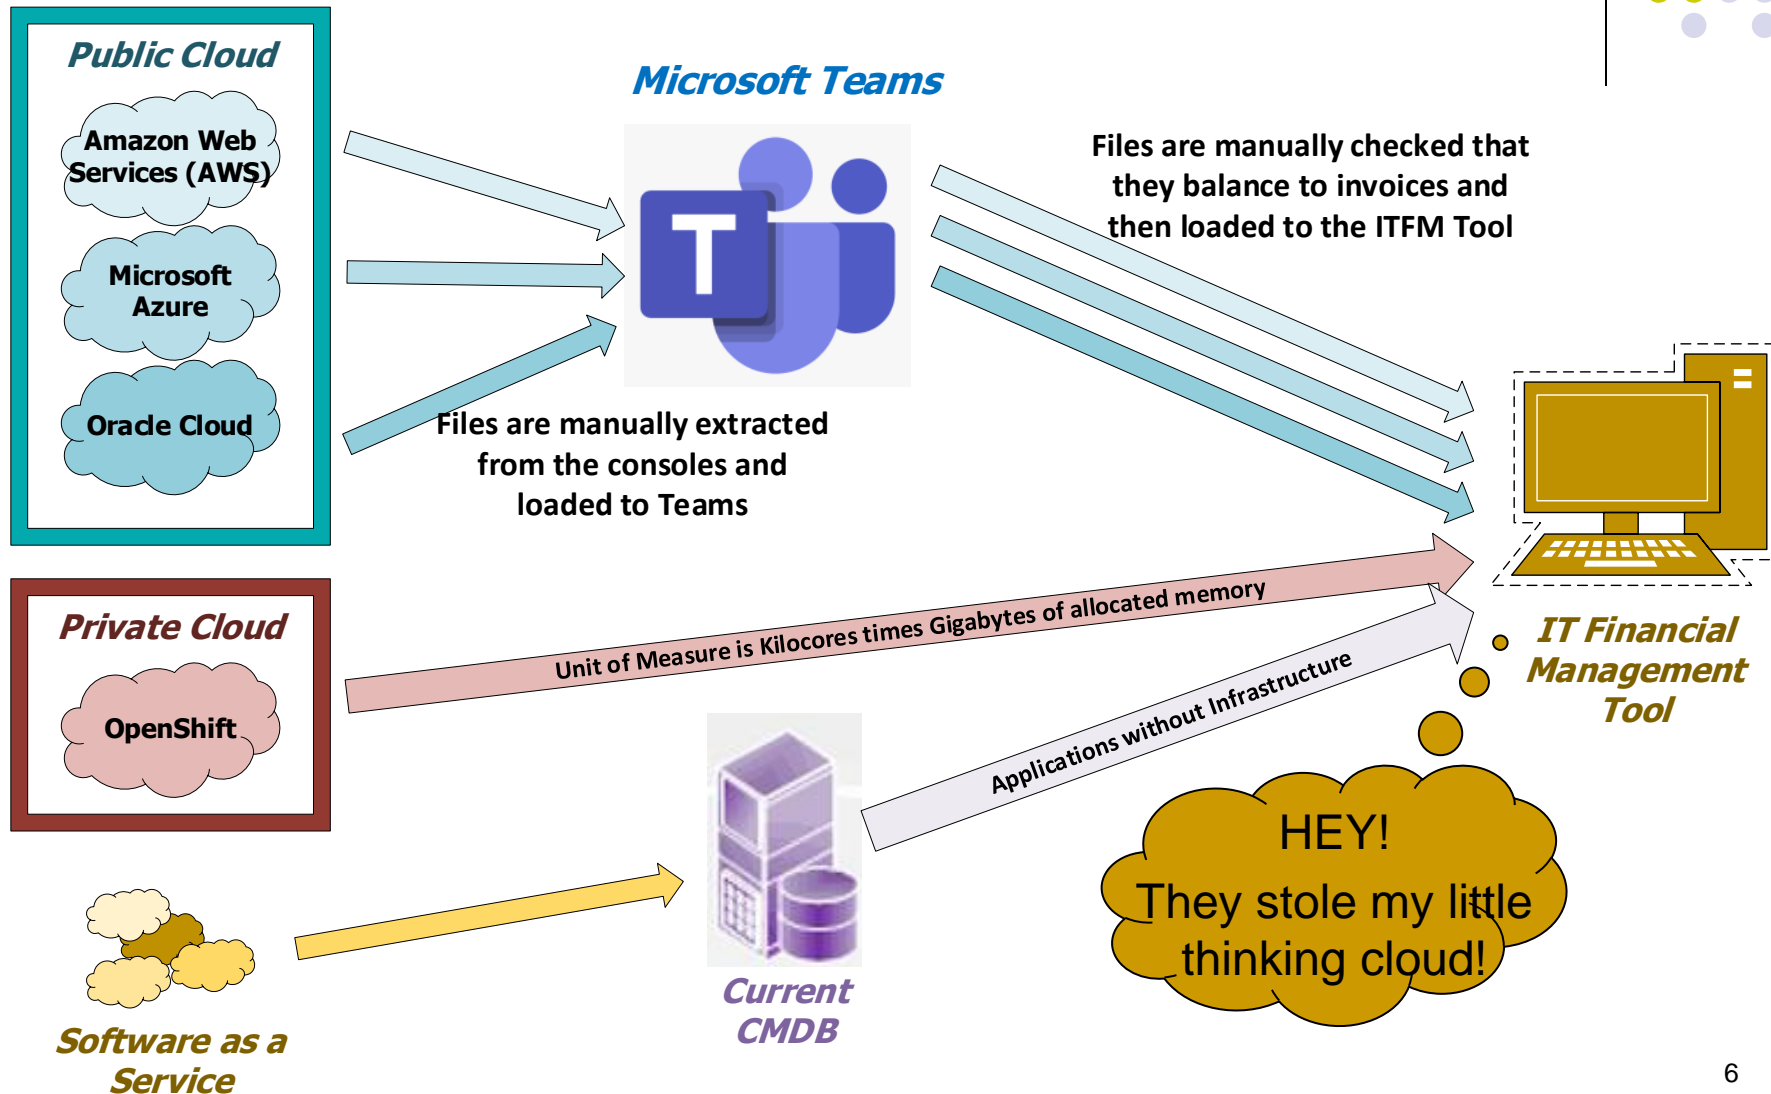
Public Cloud

Amazon Web Services (AWS)

Microsoft Azure

Oracle Cloud

Microsoft Teams

Files are manually checked that they balance to invoices and then loaded to the ITFM Tool

Files are manually extracted from the consoles and loaded to Teams

Private Cloud

OpenShift

Unit of Measure is Kilocores times Gigabytes of allocated memory

Applications without Infrastructure

IT Financial Management Tool

HEY!
They stole my little thinking cloud!

Current CMDB

Software as a Service

6